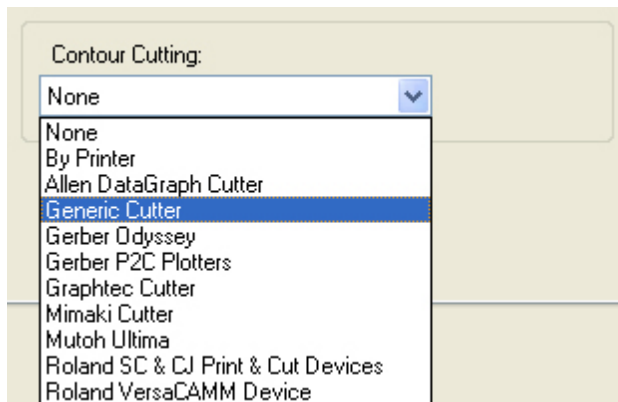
Contour Cutting:

None

None
By Printer
Allen DataGraph Cutter
Generic Cutter
Gerber Odyssey
Gerber P2C Plotters
Graphtec Cutter
Mimaki Cutter
Mutoh Ultima
Roland SC & CJ Print & Cut Devices
Roland VersaCAMM Device